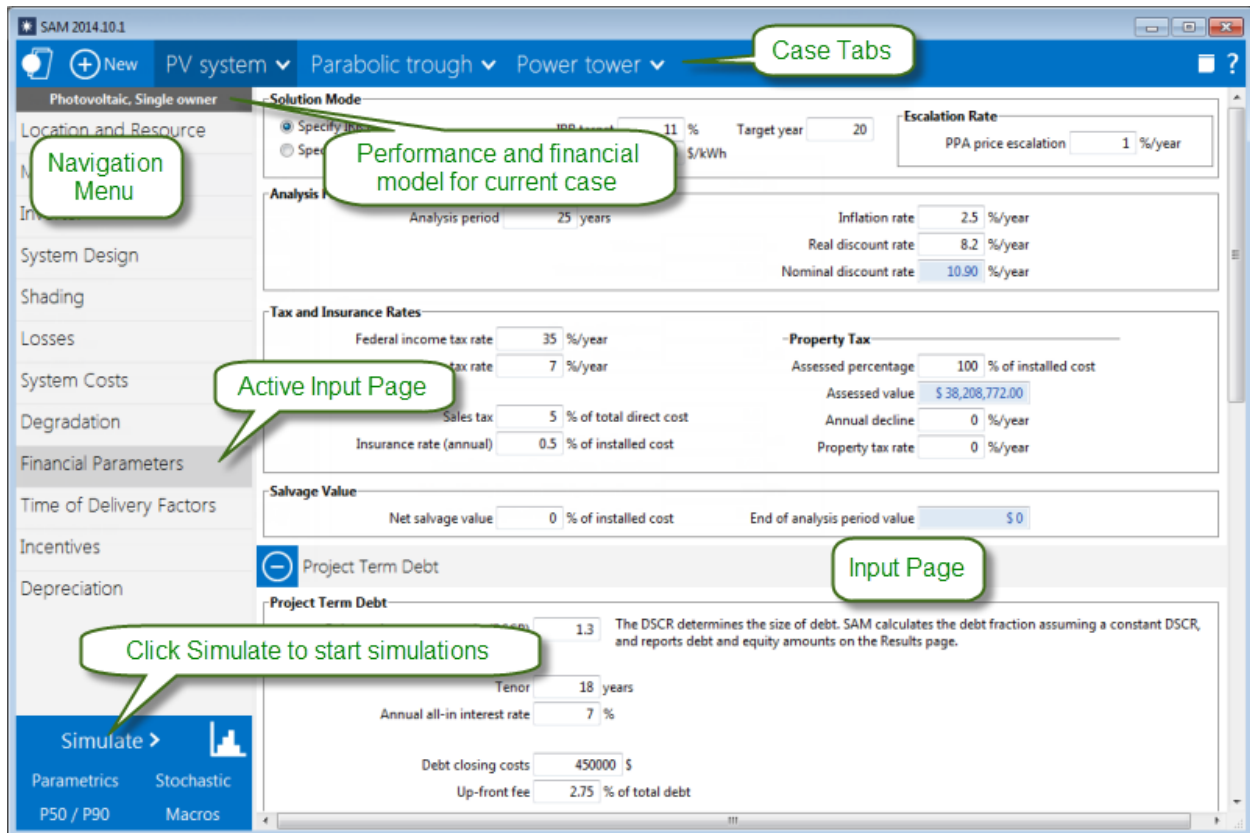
SAM 2014.10.1

New PV system Parabolic trough Power tower

Case Tabs

Photovoltaic, Single owner

Location and Resource

M

Inv

System Design

Shading

Losses

System Costs

Degradation

Financial Parameters

Time of Delivery Factors

Incentives

Depreciation

Navigation Menu

Active Input Page

Click Simulate to start simulations

Simulate >

Parametrics Stochastic

P50 / P90 Macros

Solution Mode

Specify IRR

Spec

IRR target 11 %

Target year 20

$/kWh

Performance and financial model for current case

Escalation Rate

PPA price escalation 1 %/year

Analysis P

Analysis period 25 years

Inflation rate 2.5 %/year

Real discount rate 8.2 %/year

Nominal discount rate 10.90 %/year

Tax and Insurance Rates

Federal income tax rate 35 %/year

tax rate 7 %/year

Sales tax 5 % of total direct cost

Insurance rate (annual) 0.5 % of installed cost

Property Tax

Assessed percentage 100 % of installed cost

Assessed value $ 38,208,772.00

Annual decline 0 %/year

Property tax rate 0 %/year

Salvage Value

Net salvage value 0 % of installed cost

End of analysis period value $ 0

Project Term Debt

Input Page

Project Term Debt

R) 1.3

The DSCR determines the size of debt. SAM calculates the debt fraction assuming a constant DSCR, and reports debt and equity amounts on the Results page.

Tenor 18 years

Annual all-in interest rate 7 %

Debt closing costs 450000 $

Up-front fee 2.75 % of total debt